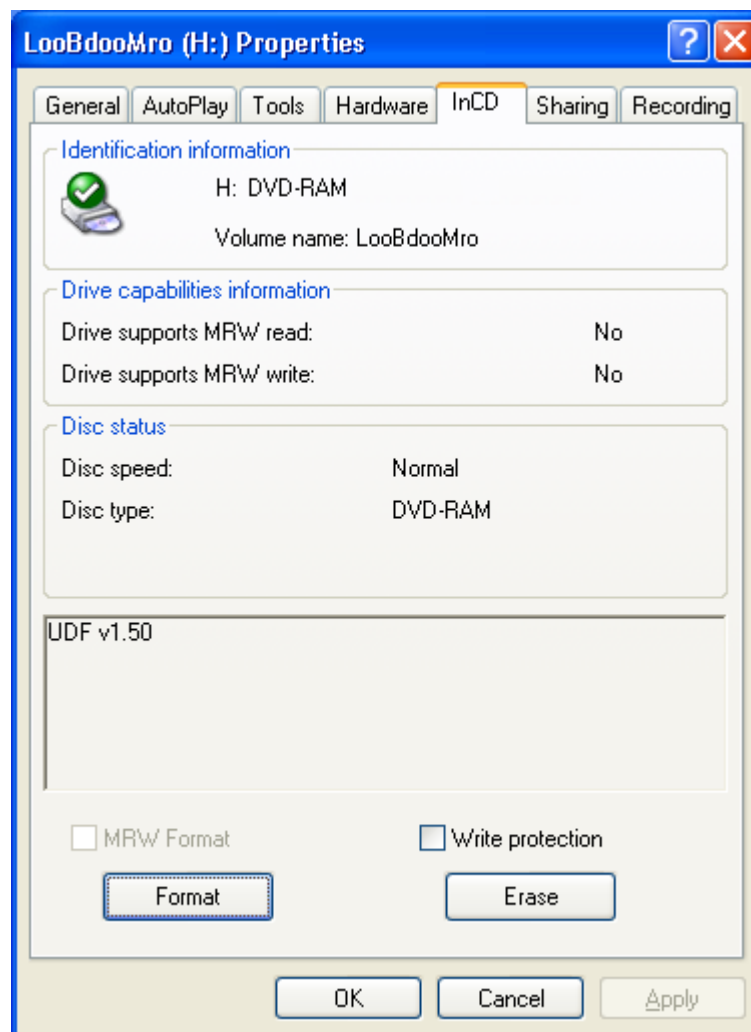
LooBdooMro (H:) Properties

General | AutoPlay | Tools | Hardware | InCD | Sharing | Recording

Identification information

H: DVD-RAM

Volume name: LooBdooMro

Drive capabilities information

Drive supports MRW read: No

Drive supports MRW write: No

Disc status

Disc speed: Normal

Disc type: DVD-RAM

UDF v1.50

MRW Format

Write protection

Format

Erase

OK

Cancel

Apply